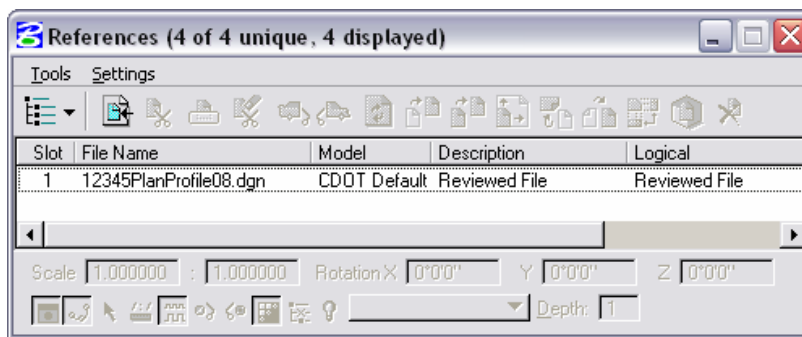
References (4 of 4 unique, 4 displayed)

Tools Settings

| Slot | File Name | Model | Description | Logical |
|---|---|---|---|---|
| 1 | 12345PlanProfile08.dgn | CDOT Default | Reviewed File | Reviewed File |

Scale 1.000000 : 1.000000 Rotation X 0°0'0" Y 0°0'0" Z 0°0'0"

Depth: 1